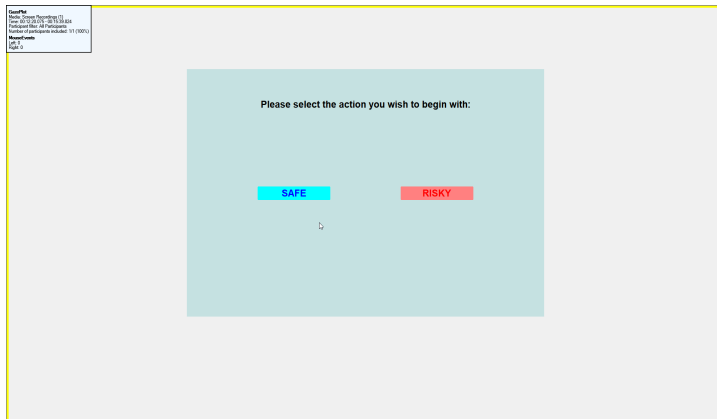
GazePlot
Media: Screen Recordings [1]
Timer: 00:12:39.076 - 00:15:06.824
Participant filter: All Participants
Number of participants included: 1/1 (100%)
MouseEvents
Left: 0
Right: 0

Please select the action you wish to begin with:

SAFE

RISKY